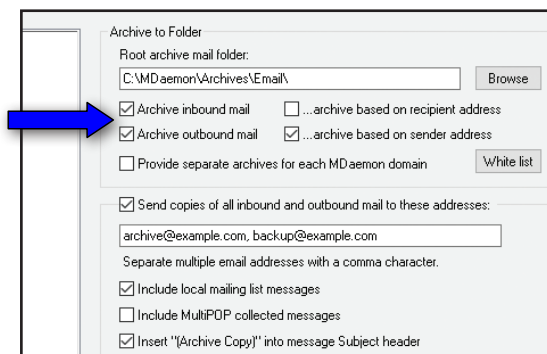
Archive to Folder

Root archive mail folder:

C:\MDaemon\Archives\Email\

Browse

Archive inbound mail

...archive based on recipient address

Archive outbound mail

...archive based on sender address

Provide separate archives for each MDaemon domain

White list

Send copies of all inbound and outbound mail to these addresses:

archive@example.com, backup@example.com

Separate multiple email addresses with a comma character.

Include local mailing list messages

Include MultiPOP collected messages

Insert "(Archive Copy)" into message Subject header